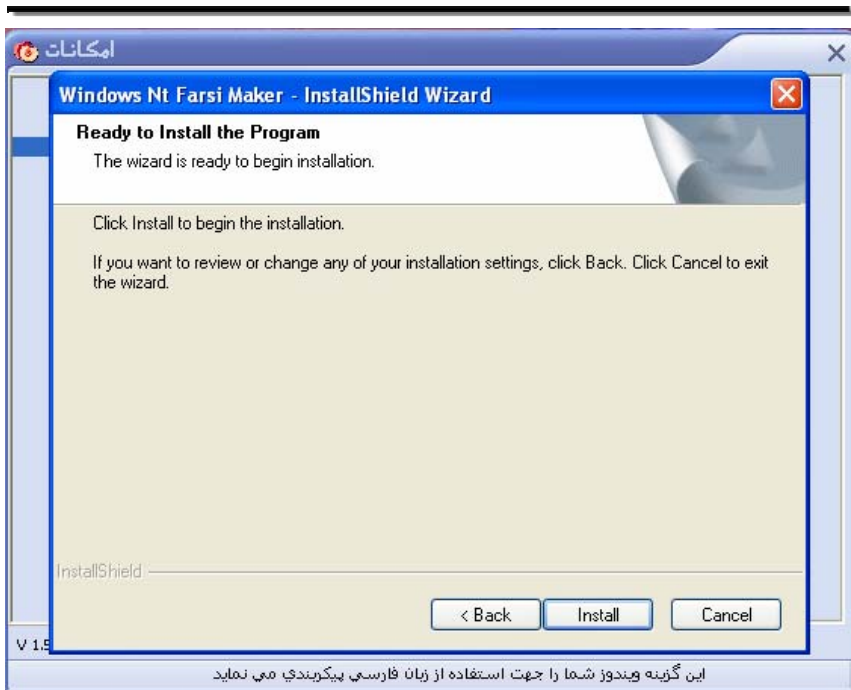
امکانات

Windows Nt Farsi Maker - InstallShield Wizard

Ready to Install the Program

The wizard is ready to begin installation.

Click Install to begin the installation.

If you want to review or change any of your installation settings, click Back. Click Cancel to exit the wizard.

InstallShield

< Back

Install

Cancel

V 1.5

اين گزينه ويندوز شما را جهت استفاده از زبان فارسي پيكربندي مي نمايد